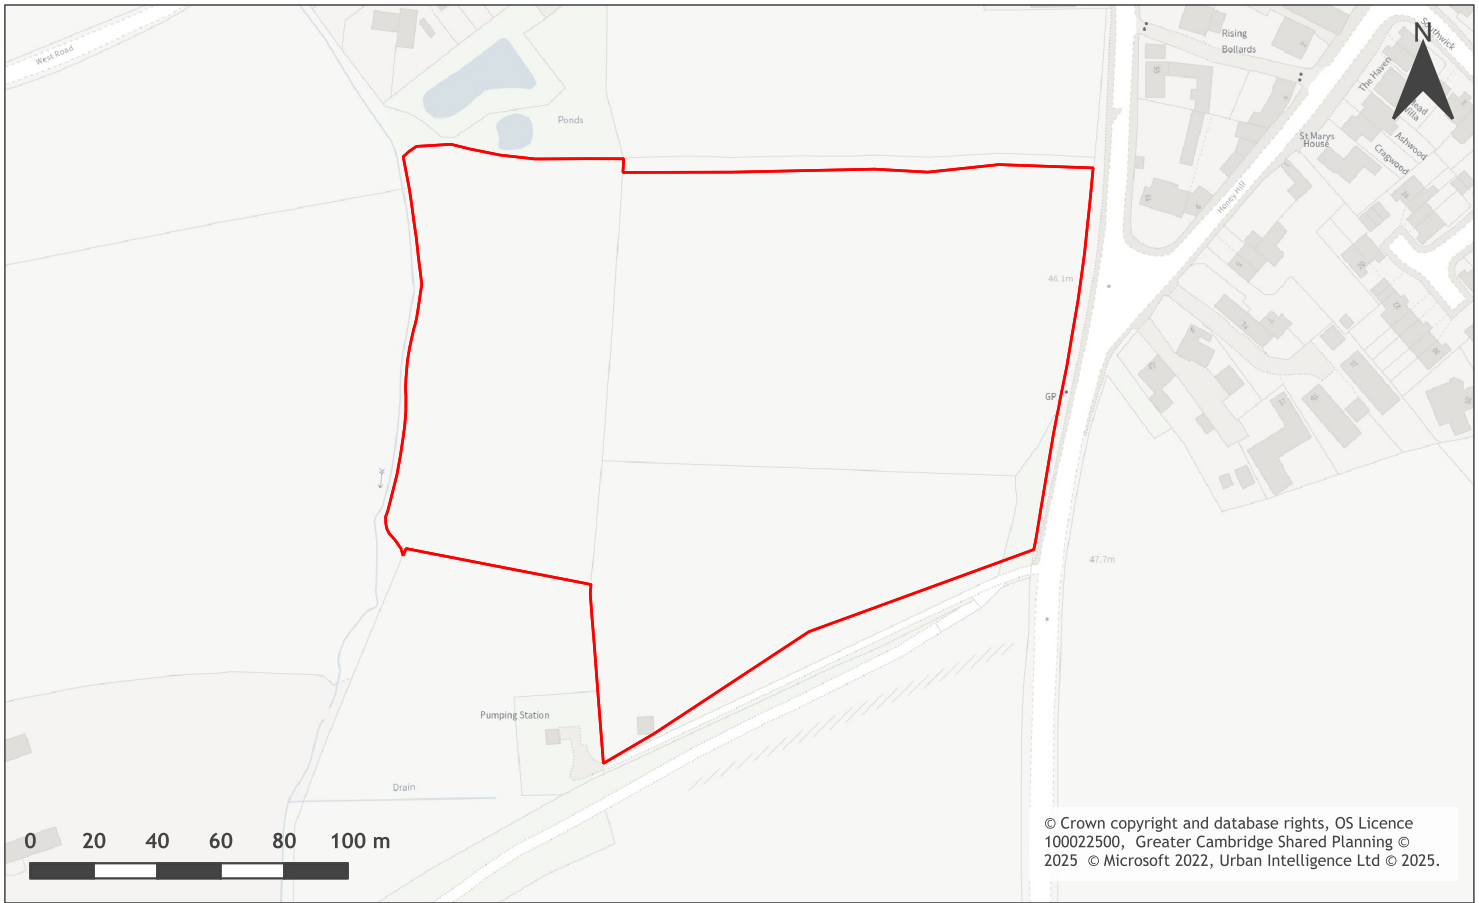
West Road

Ponds

Rising Bollards

N

Southwick

The Haven

Ashwood

Cragwood

St Marys House

Honey Hill

46.1m

GP

47.7m

Pumping Station

Drain

0 20 40 60 80 100 m

© Crown copyright and database rights, OS Licence 100022500, Greater Cambridge Shared Planning © 2025 © Microsoft 2022, Urban Intelligence Ltd © 2025.